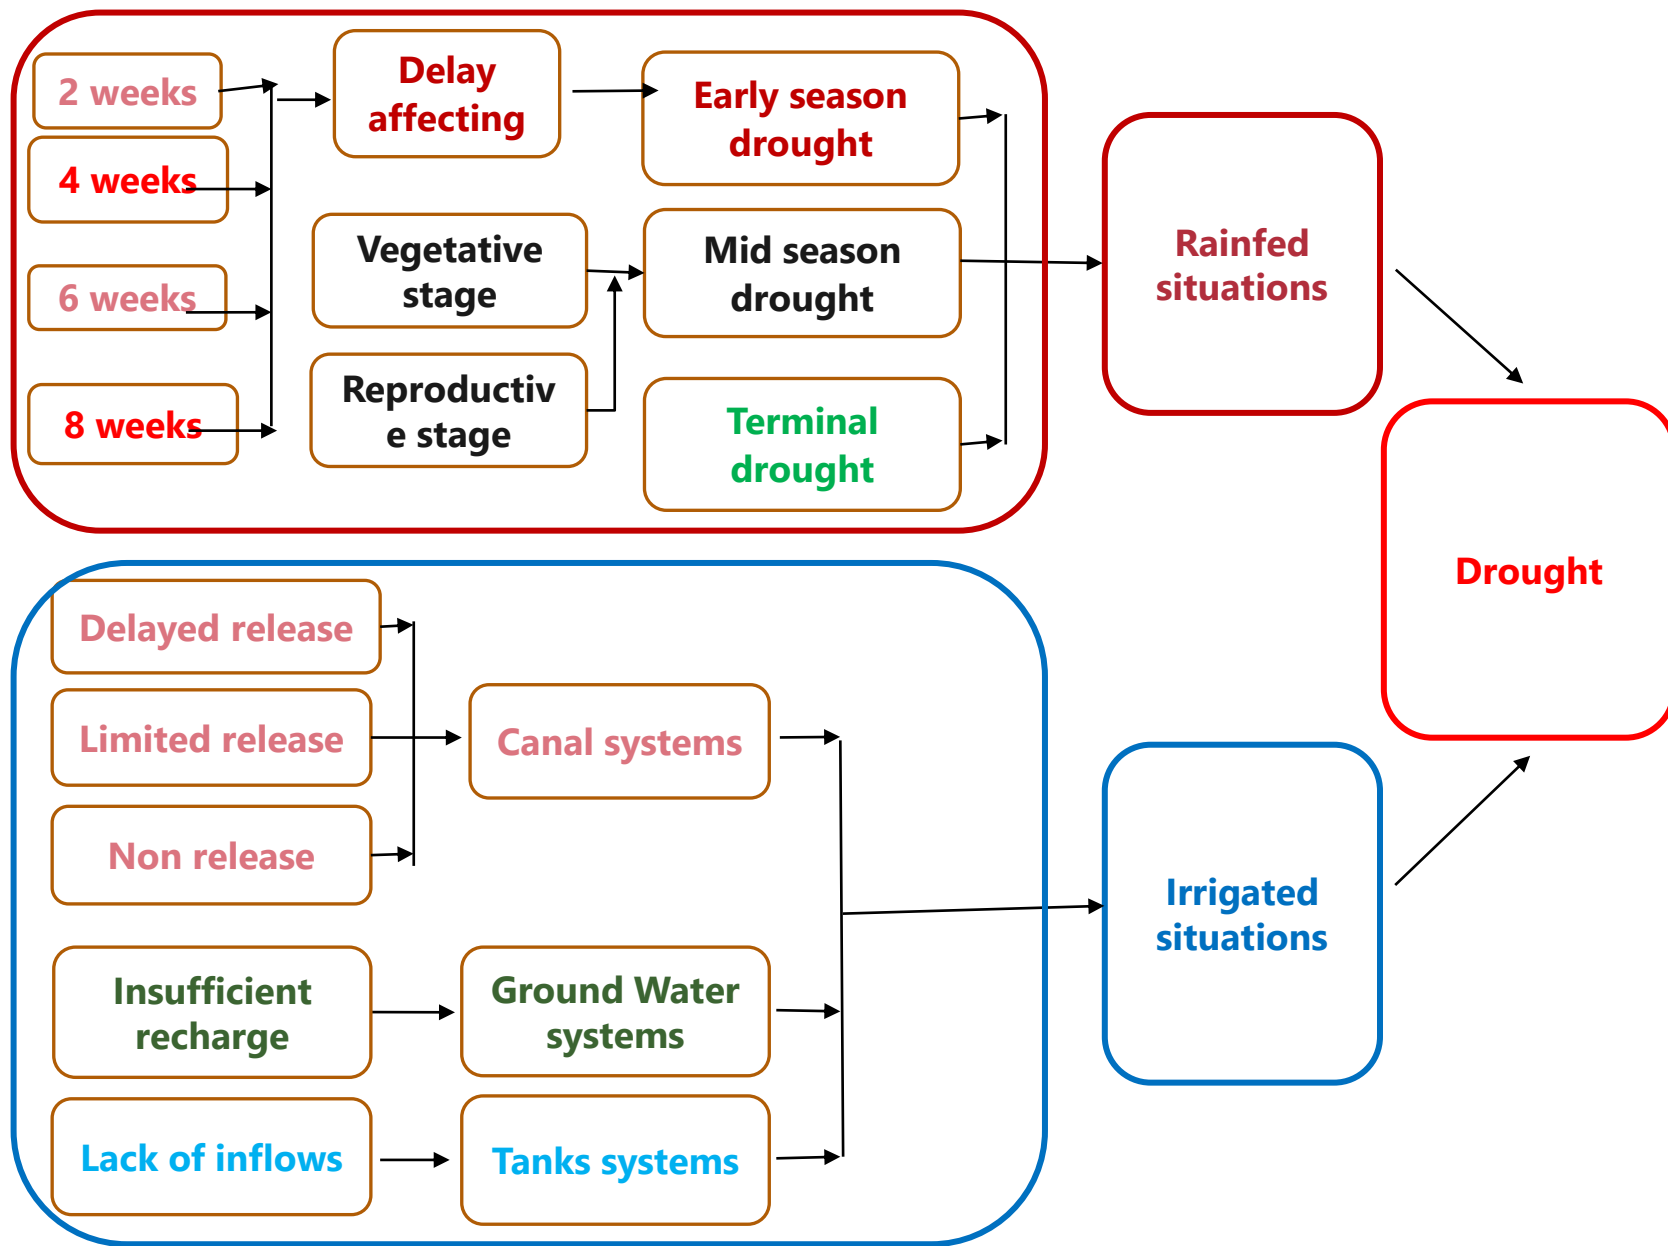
2 weeks

4 weeks

6 weeks

8 weeks

Delay affecting

Vegetative stage

Reproductiv e stage

Early season drought

Mid season drought

Terminal drought

Rainfed situations

Drought

Delayed release

Limited release

Non release

Canal systems

Insufficient recharge

Ground Water systems

Lack of inflows

Tanks systems

Irrigated situations